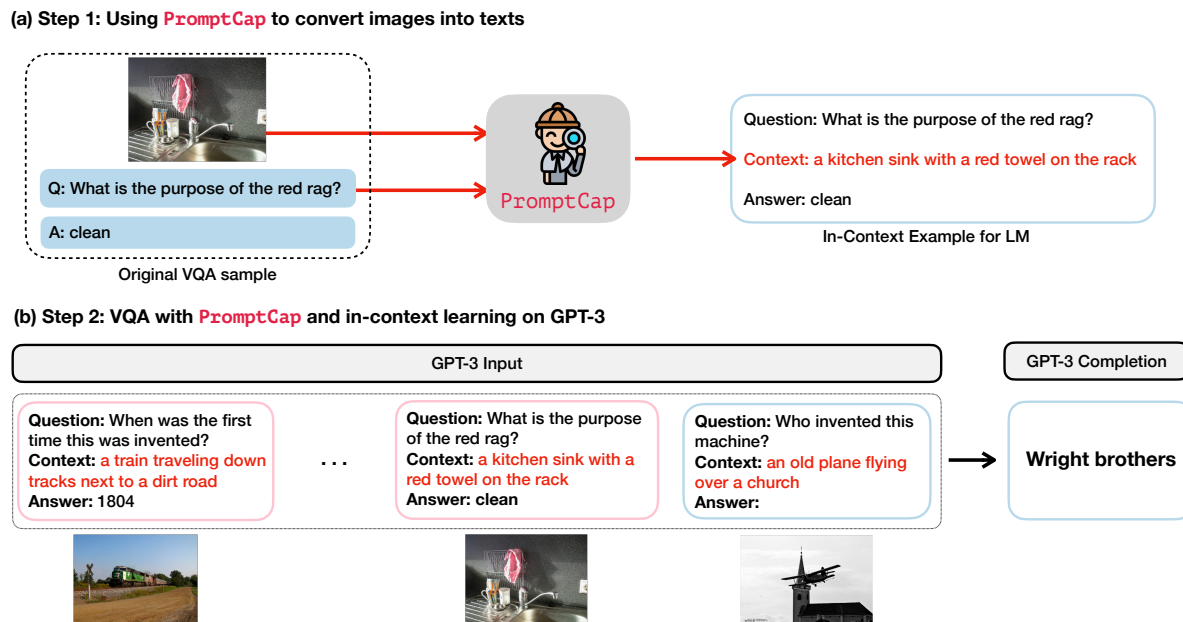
(a) Step 1: Using PromptCap to convert images into texts

Q: What is the purpose of the red rag?

A: clean

Original VQA sample

PromptCap

Question: What is the purpose of the red rag?

Context: a kitchen sink with a red towel on the rack

Answer: clean

In-Context Example for LM

(b) Step 2: VQA with PromptCap and in-context learning on GPT-3

GPT-3 Input

GPT-3 Completion

Question: When was the first time this was invented?
Context: a train traveling down tracks next to a dirt road
Answer: 1804

. . .

Question: What is the purpose of the red rag?
Context: a kitchen sink with a red towel on the rack
Answer: clean

Question: Who invented this machine?
Context: an old plane flying over a church
Answer:

Wright brothers